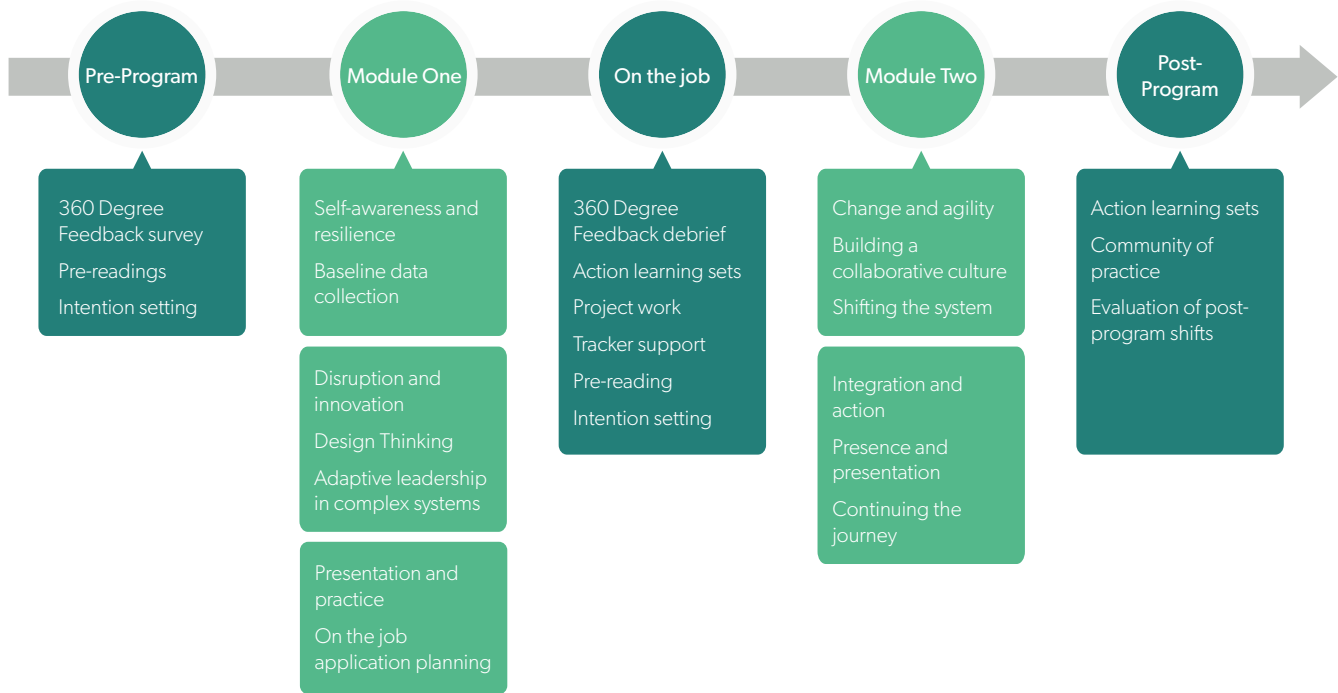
Pre-Program

360 Degree Feedback survey

Pre-readings

Intention setting

Module One

Self-awareness and resilience

Baseline data collection

Disruption and innovation

Design Thinking

Adaptive leadership in complex systems

Presentation and practice

On the job application planning

On the job

360 Degree Feedback debrief

Action learning sets

Project work

Tracker support

Pre-reading

Intention setting

Module Two

Change and agility

Building a collaborative culture

Shifting the system

Integration and action

Presence and presentation

Continuing the journey

Post-Program

Action learning sets

Community of practice

Evaluation of post-program shifts